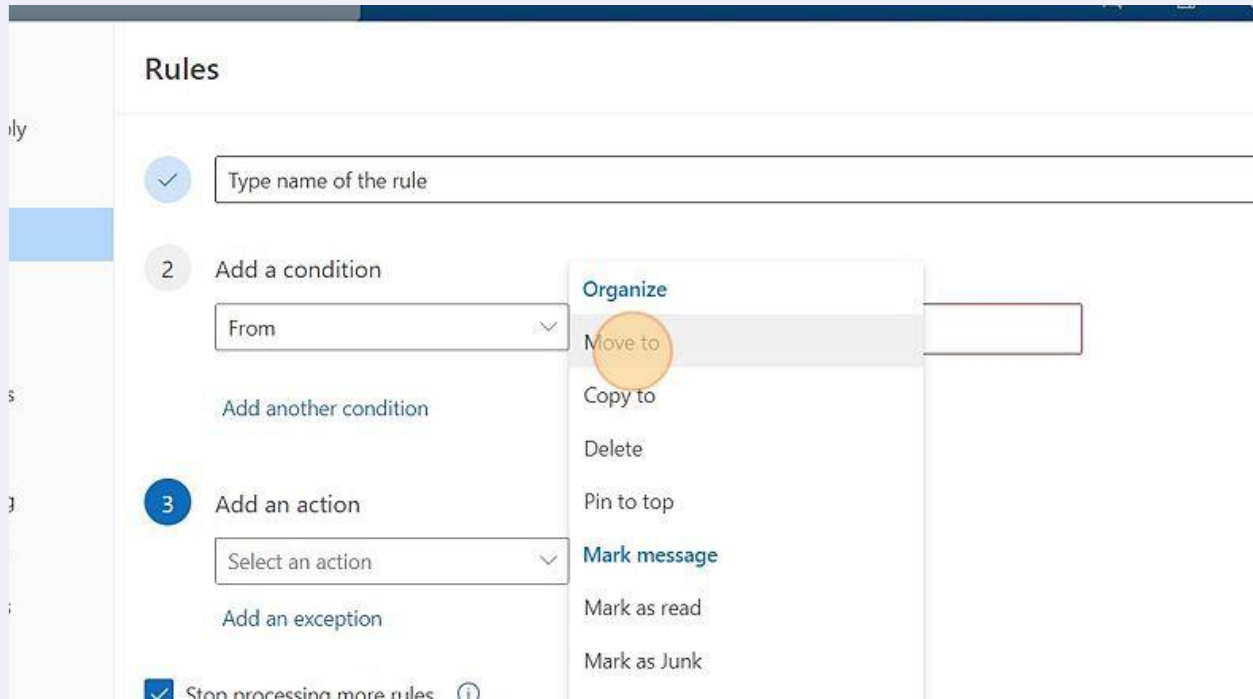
Rules

ly

Type name of the rule

2 Add a condition

From

Add another condition

3 Add an action

Select an action

Add an exception

Stop processing more rules

Organize

Move to

Copy to

Delete

Pin to top

Mark message

Mark as read

Mark as Junk

s

g